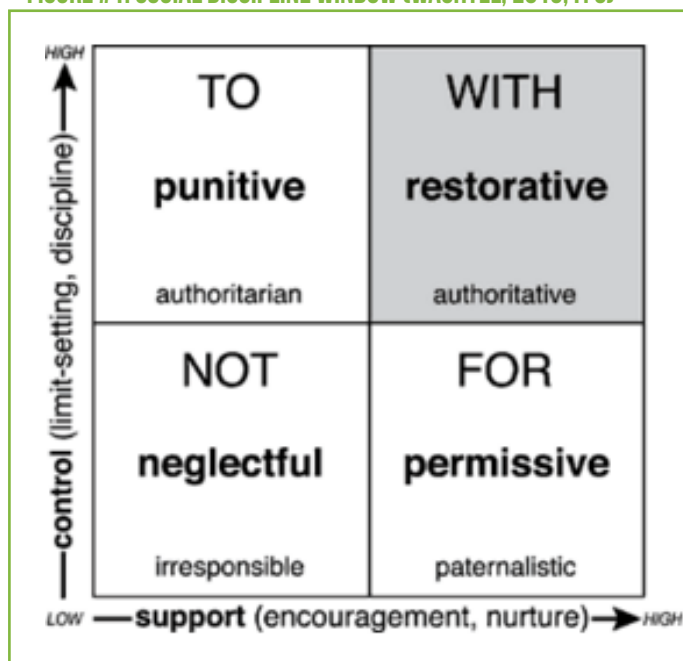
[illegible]

HIGH

control (limit-setting, discipline)

| TO<br>**punitive**<br>authoritarian | WITH<br>**restorative**<br>authoritative |
|---|---|
| NOT<br>**neglectful**<br>irresponsible | FOR<br>**permissive**<br>paternalistic |

LOW **support** (encouragement, nurture) HIGH